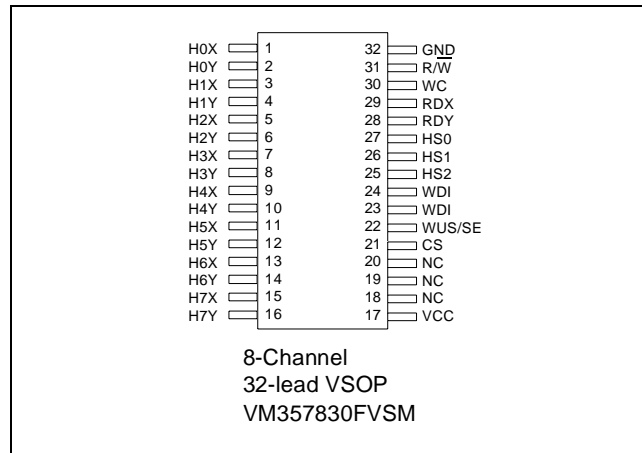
H0X 1
H0Y 2
H1X 3
H1Y 4
H2X 5
H2Y 6
H3X 7
H3Y 8
H4X 9
H4Y 10
H5X 11
H5Y 12
H6X 13
H6Y 14
H7X 15
H7Y 16

32 GND
31 R/$\overline{W}$
30 WC
29 RDX
28 RDY
27 HS0
26 HS1
25 HS2
24 WDI
23 WDI
22 WUS/SE
21 CS
20 NC
19 NC
18 NC
17 VCC

8-Channel
32-lead VSOP
VM357830FVSM